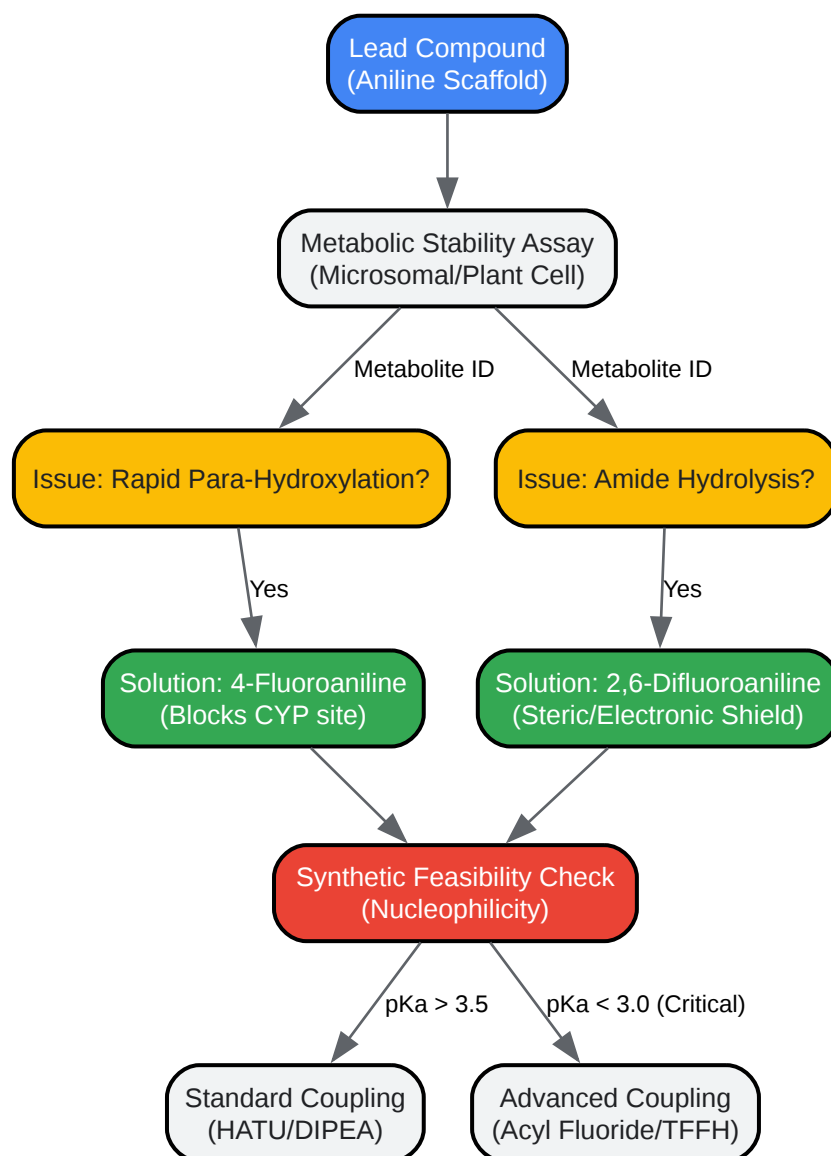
Lead Compound
(Aniline Scaffold)

Metabolic Stability Assay
(Microsomal/Plant Cell)

Metabolite ID

Metabolite ID

Issue: Rapid Para-Hydroxylation?

Issue: Amide Hydrolysis?

Yes

Yes

Solution: 4-Fluoroaniline
(Blocks CYP site)

Solution: 2,6-Difluoroaniline
(Steric/Electronic Shield)

Synthetic Feasibility Check
(Nucleophilicity)

pKa > 3.5

pKa < 3.0 (Critical)

Standard Coupling
(HATU/DIPEA)

Advanced Coupling
(Acyl Fluoride/TFFH)